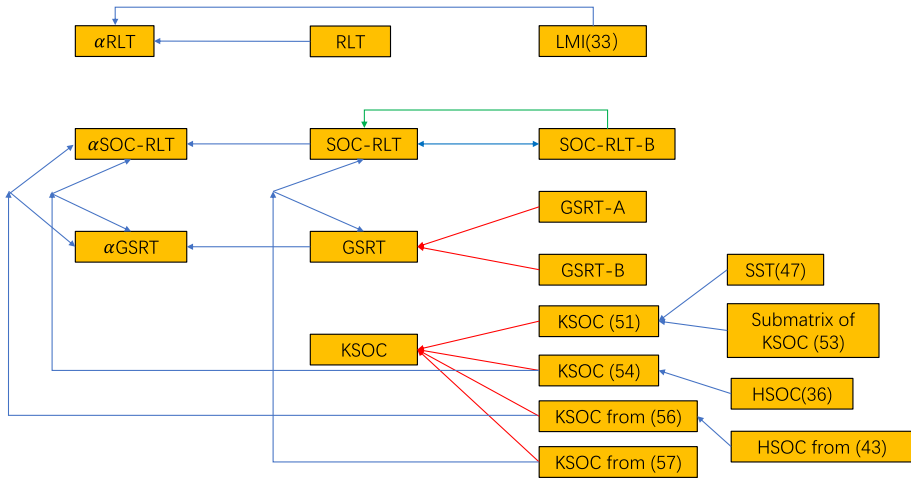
$\alpha$RLT

RLT

LMI(33)

$\alpha$SOC-RLT

SOC-RLT

SOC-RLT-B

GSRT-A

$\alpha$GSRT

GSRT

GSRT-B

SST(47)

KSOC (51)

Submatrix of KSOC (53)

KSOC

KSOC (54)

HSOC(36)

KSOC from (56)

HSOC from (43)

KSOC from (57)